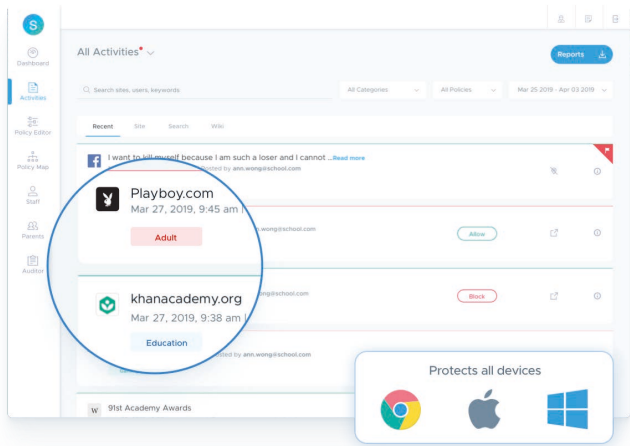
S

Dashboard

Activities

Policy Editor

Policy Map

Staff

Parents

Auditor

All Activities

Reports

Search sites, users, keywords

All Categories

All Policies

Mar 25 2019 - Apr 03 2019

Recent

Site

Search

Wiki

I want to kill myself because I am such a loser and I cannot ...Read more

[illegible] by ann.wong@school.com

Playboy.com

Mar 27, 2019, 9:45 am |

Adult

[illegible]n.wong@school.com

Allow

khanacademy.org

Mar 27, 2019, 9:38 am |

Education

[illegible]wong@school.com

Block

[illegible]ed by ann.wong@school.com

91st Academy Awards

Protects all devices